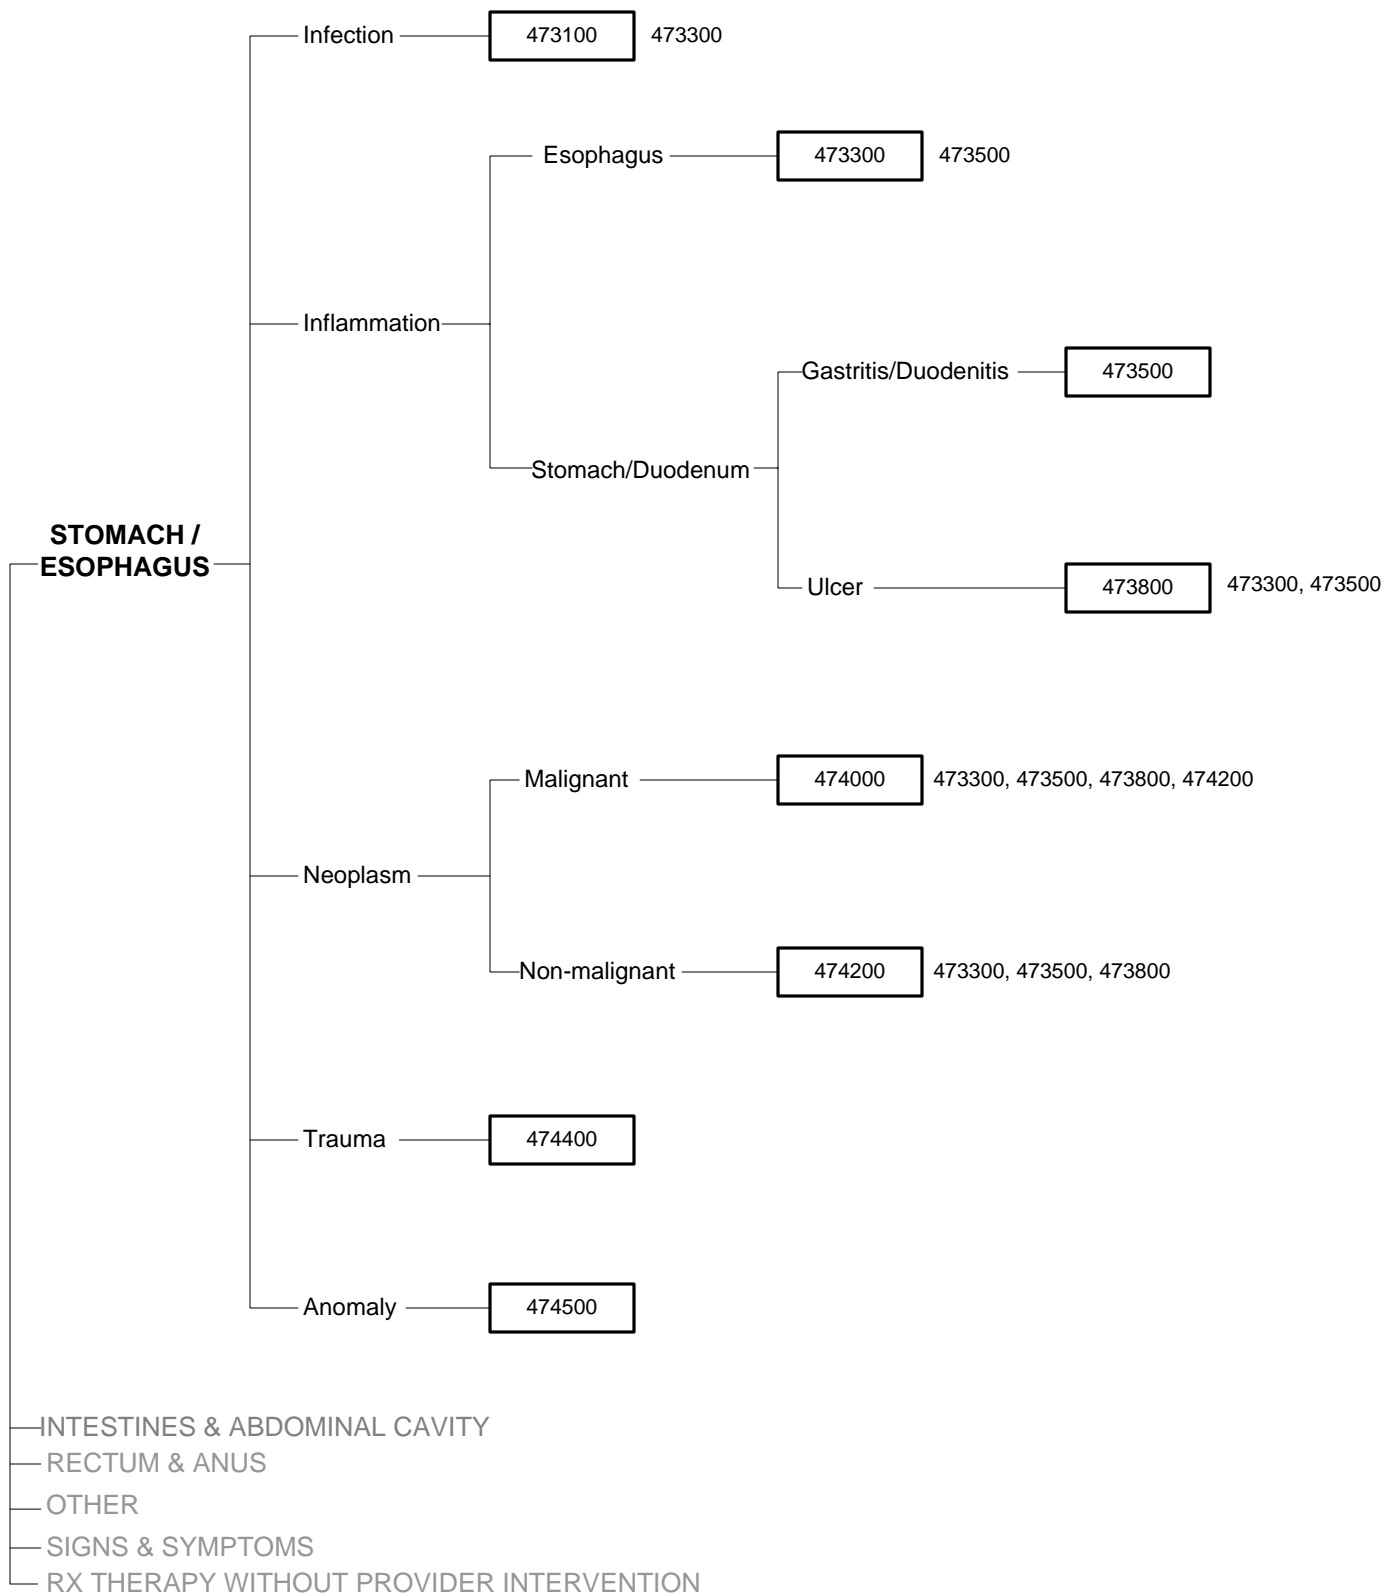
STOMACH / ESOPHAGUS

Infection
473100
473300

Inflammation

Esophagus
473300
473500

Stomach/Duodenum

Gastritis/Duodenitis
473500

Ulcer
473800
473300, 473500

Neoplasm

Malignant
474000
473300, 473500, 473800, 474200

Non-malignant
474200
473300, 473500, 473800

Trauma
474400

Anomaly
474500

INTESTINES & ABDOMINAL CAVITY
RECTUM & ANUS
OTHER
SIGNS & SYMPTOMS
RX THERAPY WITHOUT PROVIDER INTERVENTION